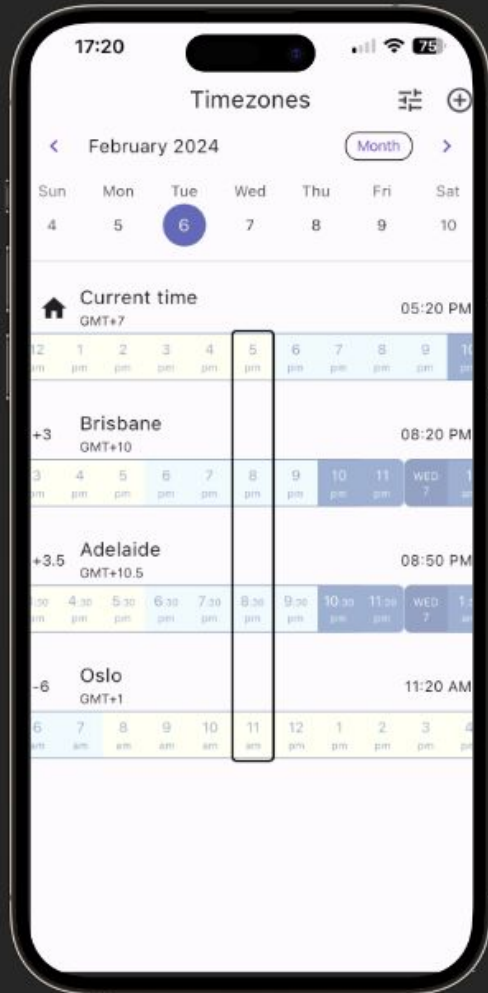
17:20 75

Timezones

< February 2024 Month >

| Sun | Mon | Tue | Wed | Thu | Fri | Sat |
|---|---|---|---|---|---|---|
| 4 | 5 | 6 | 7 | 8 | 9 | 10 |

Current time
GMT+7
05:20 PM

12 pm 1 pm 2 pm 3 pm 4 pm 5 pm 6 pm 7 pm 8 pm 9 pm 10

+3 Brisbane
GMT+10
08:20 PM

3 pm 4 pm 5 pm 6 pm 7 pm 8 pm 9 pm 10 pm 11 pm WED 7 1

+3.5 Adelaide
GMT+10.5
08:50 PM

3:30 pm 4:30 pm 5:30 pm 6:30 pm 7:30 pm 8:30 pm 9:30 pm 10:30 pm 11:30 pm WED 7 1

-6 Oslo
GMT+1
11:20 AM

6 am 7 am 8 am 9 am 10 am 11 am 12 pm 1 pm 2 pm 3 pm 4